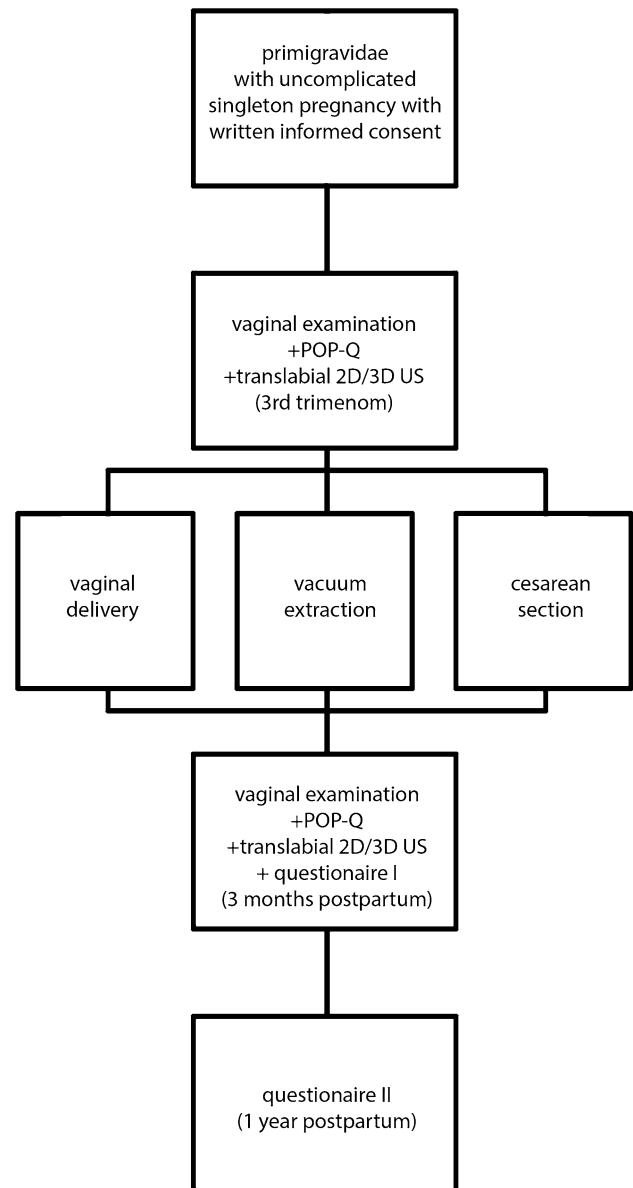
primigravidae with uncomplicated singleton pregnancy with written informed consent

vaginal examination
+POP-Q
+translabial 2D/3D US
(3rd trimenom)

vaginal delivery

vacuum extraction

cesarean section

vaginal examination
+POP-Q
+translabial 2D/3D US
+ questionaire I
(3 months postpartum)

questionaire II
(1 year postpartum)